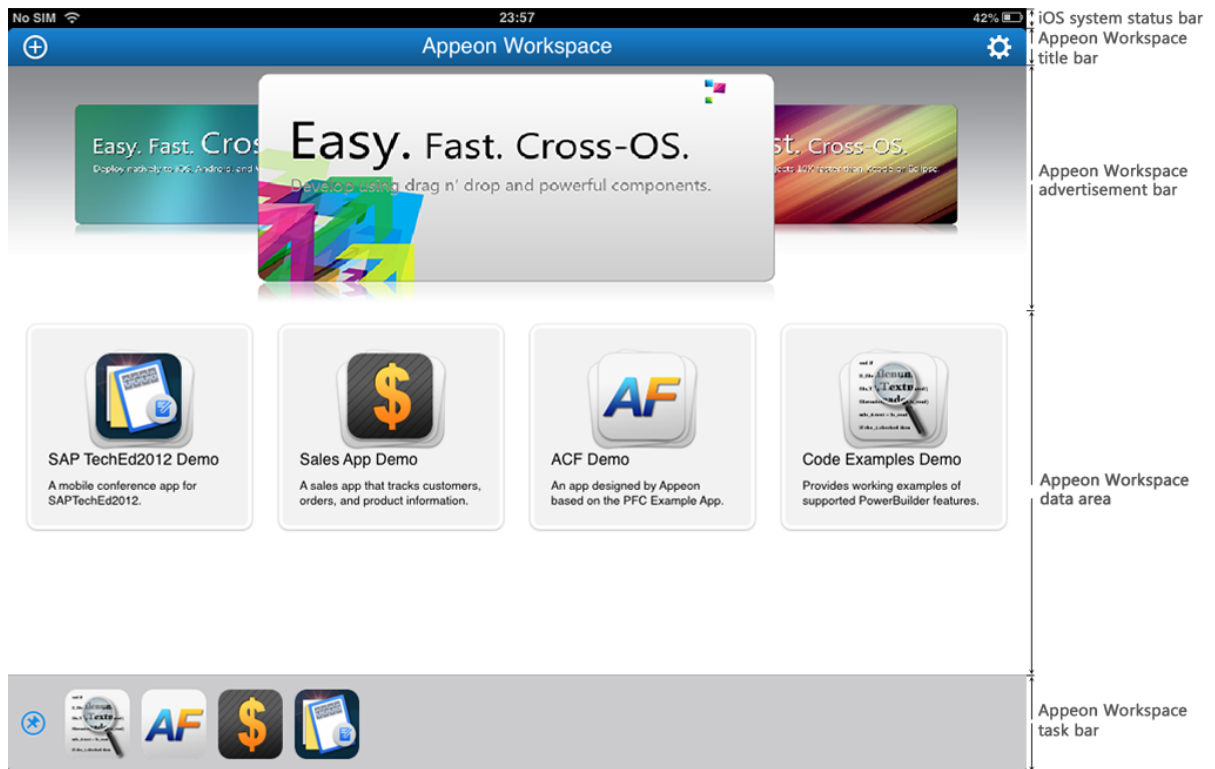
No SIM 23:57 42%

iOS system status bar

Appeon Workspace

Appeon Workspace title bar

Easy. Fast. Cros

Deploy natively to iOS, Android and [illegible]

Easy. Fast. Cross-OS.

Develop using drag n' drop and powerful components.

st. Cross-OS.

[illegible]

Appeon Workspace advertisement bar

SAP TechEd2012 Demo

A mobile conference app for SAPTechEd2012.

Sales App Demo

A sales app that tracks customers, orders, and product information.

AF

ACF Demo

An app designed by Appeon based on the PFC Example App.

Code Examples Demo

Provides working examples of supported PowerBuilder features.

Appeon Workspace data area

AF

Appeon Workspace task bar